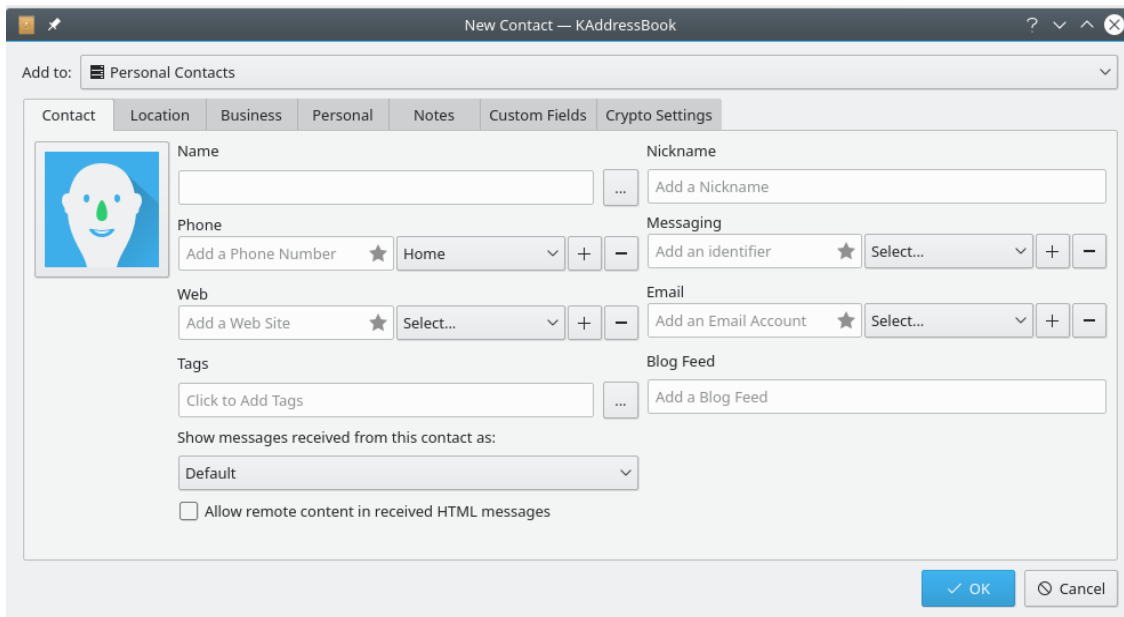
New Contact — KAddressBook

Add to: Personal Contacts

Contact | Location | Business | Personal | Notes | Custom Fields | Crypto Settings

Name
...

Nickname
Add a Nickname

Phone
Add a Phone Number
Home
+
−

Messaging
Add an identifier
Select...
+
−

Web
Add a Web Site
Select...
+
−

Email
Add an Email Account
Select...
+
−

Tags
Click to Add Tags
...

Blog Feed
Add a Blog Feed

Show messages received from this contact as:
Default

Allow remote content in received HTML messages

OK
Cancel